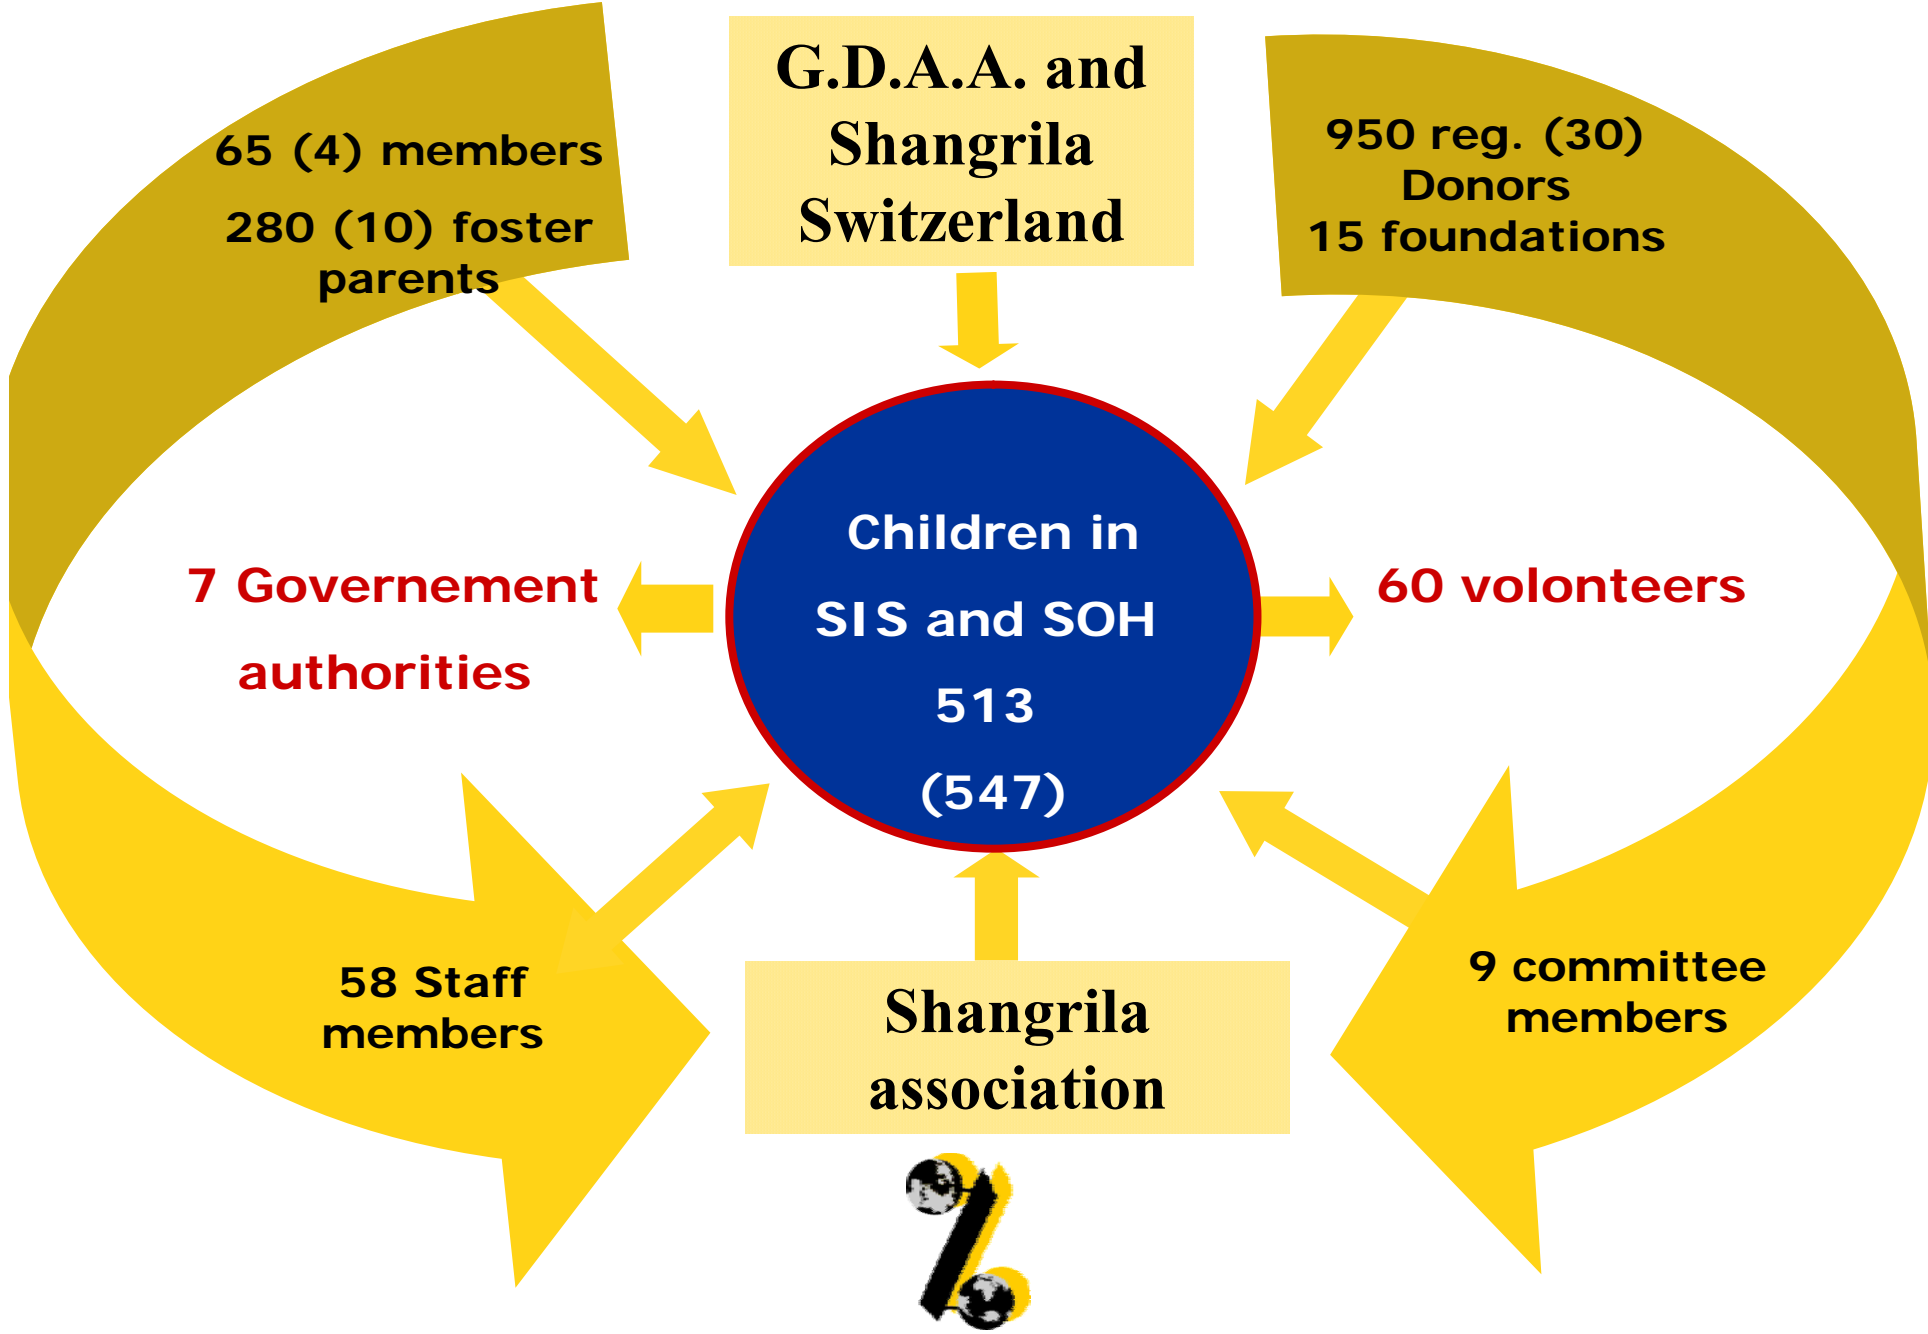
65 (4) members
280 (10) foster parents

G.D.A.A. and Shangrila Switzerland

950 reg. (30) Donors
15 foundations

7 Governement authorities

Children in SIS and SOH 513 (547)

60 volonteers

58 Staff members

Shangrila association

9 committee members